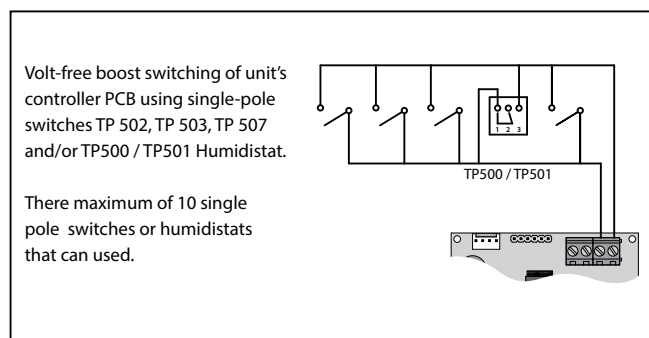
Volt-free boost switching of unit's controller PCB using single-pole switches TP 502, TP 503, TP 507 and/or TP500 / TP501 Humidistat.

There maximum of 10 single pole switches or humidistats that can used.

1 2 3

TP500 / TP501